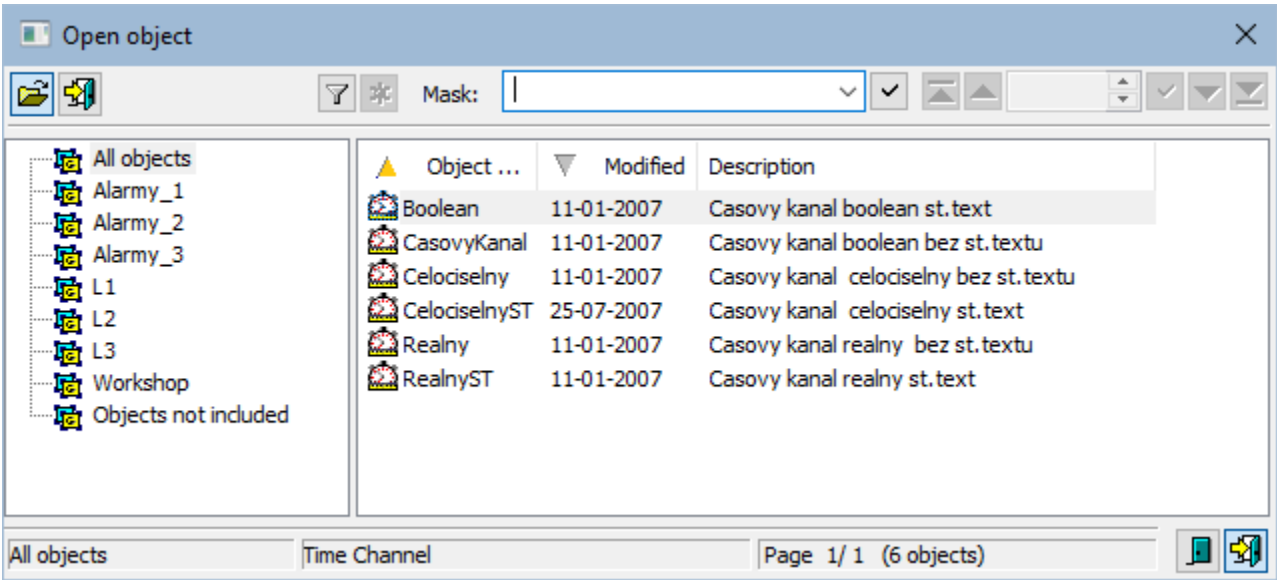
Open object

Mask:

All objects
Alarmy_1
Alarmy_2
Alarmy_3
L1
L2
L3
Workshop
Objects not included

| Object ... | Modified | Description |
|---|---|---|
| Boolean | 11-01-2007 | Casovy kanal boolean st.text |
| CasovyKanal | 11-01-2007 | Casovy kanal boolean bez st.textu |
| Celociselny | 11-01-2007 | Casovy kanal celociselny bez st.textu |
| CelociselnyST | 25-07-2007 | Casovy kanal celociselny st.text |
| Realny | 11-01-2007 | Casovy kanal realny bez st.textu |
| RealnyST | 11-01-2007 | Casovy kanal realny st.text |

All objects
Time Channel
Page 1/ 1 (6 objects)